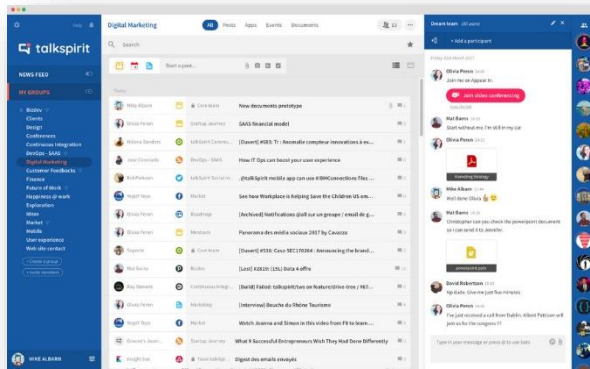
talkspirit

NEWS FEED

MY GROUPS

Bizdev
Clients
Design
Conferences
Continuous integration
DevOps - SAAS
Digital Marketing
Customer feedbacks
Finance
Future of Work
Happiness @ work
Exploration
Ideas
Market
Mobile
User experience
Web site contact

MIKE ALBARN

Digital Marketing

All Posts Apps Events Documents

Search

Start a post...

Today

Mike Albarn · Common · New documents prototype
Olivia Peren · Startup Journey · SAAS financial model
Helena Sanders · talkspirit Conversations · [Davert] #383: Tr : Anomalie compteur innovations à ou...
Jose Coronado · DevOps - SAAS · How IT Ops can boost your user experience
RobParkson · talkspirit Account · @talkSpirit mobile app can use WebRTC/Connections Files ...
Nigel Hays · Market · See how Workplace is helping Save the Children US em...
Olivia Peren · Roadmap · [Archived] Notifications @all sur un groupe / email di g...
Olivia Peren · Mentions · Panorama des média sociaux 2017 by Cavazza
Support · Common · [Davert] #558: Case SEC19304 : Announcing the brand...
Mat Basu · Bizdev · [Lost] #2819: (15) Beta 4 offre
Ray Hanson · Continuous Integr... · [Build] Failed: talkspirit/two on feature/drive-tree / 967...
Olivia Peren · Marketing · [Interview] Bouche du Rhône Tourisme
Nigel Hays · Market · Watch Joanna and Simon in this video from Fit to leave...
Griselda Jean... · Startup Journey · What 9 Successful Entrepreneurs Wish They Had Done Differently
Knight Inc · Newsletter · Digest des emails envoyés

Dream team

Add a participant

Friday 21st March 2017

Olivia Preen
Join me to Appear.In

JOIN VIDEO CONFERENCING

Nat Bams
Start without me. I'm still in my car

Olivia Preen

Marketing Strategy

Mike Albarn
Nice done Olivia

Olivia Preen
Christopher can you check the powerpoint document so I can send it to Jennifer.

powerpoint.pptx

David Robertson
Yep Bob. Give me just five minutes

Olivia Preen
I've just received a call from Dublin. Albert Pekinson will join us for the congress !!!

Type in your message or press @ to use bots